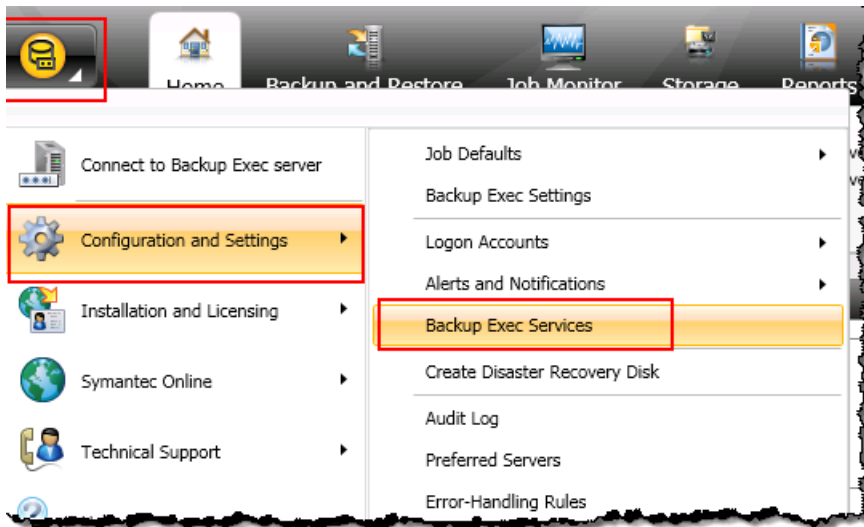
Home
Backup and Restore
Job Monitor
Storage
Reports

Connect to Backup Exec server
Configuration and Settings
Installation and Licensing
Symantec Online
Technical Support

Job Defaults
Backup Exec Settings
Logon Accounts
Alerts and Notifications
Backup Exec Services
Create Disaster Recovery Disk
Audit Log
Preferred Servers
Error-Handling Rules